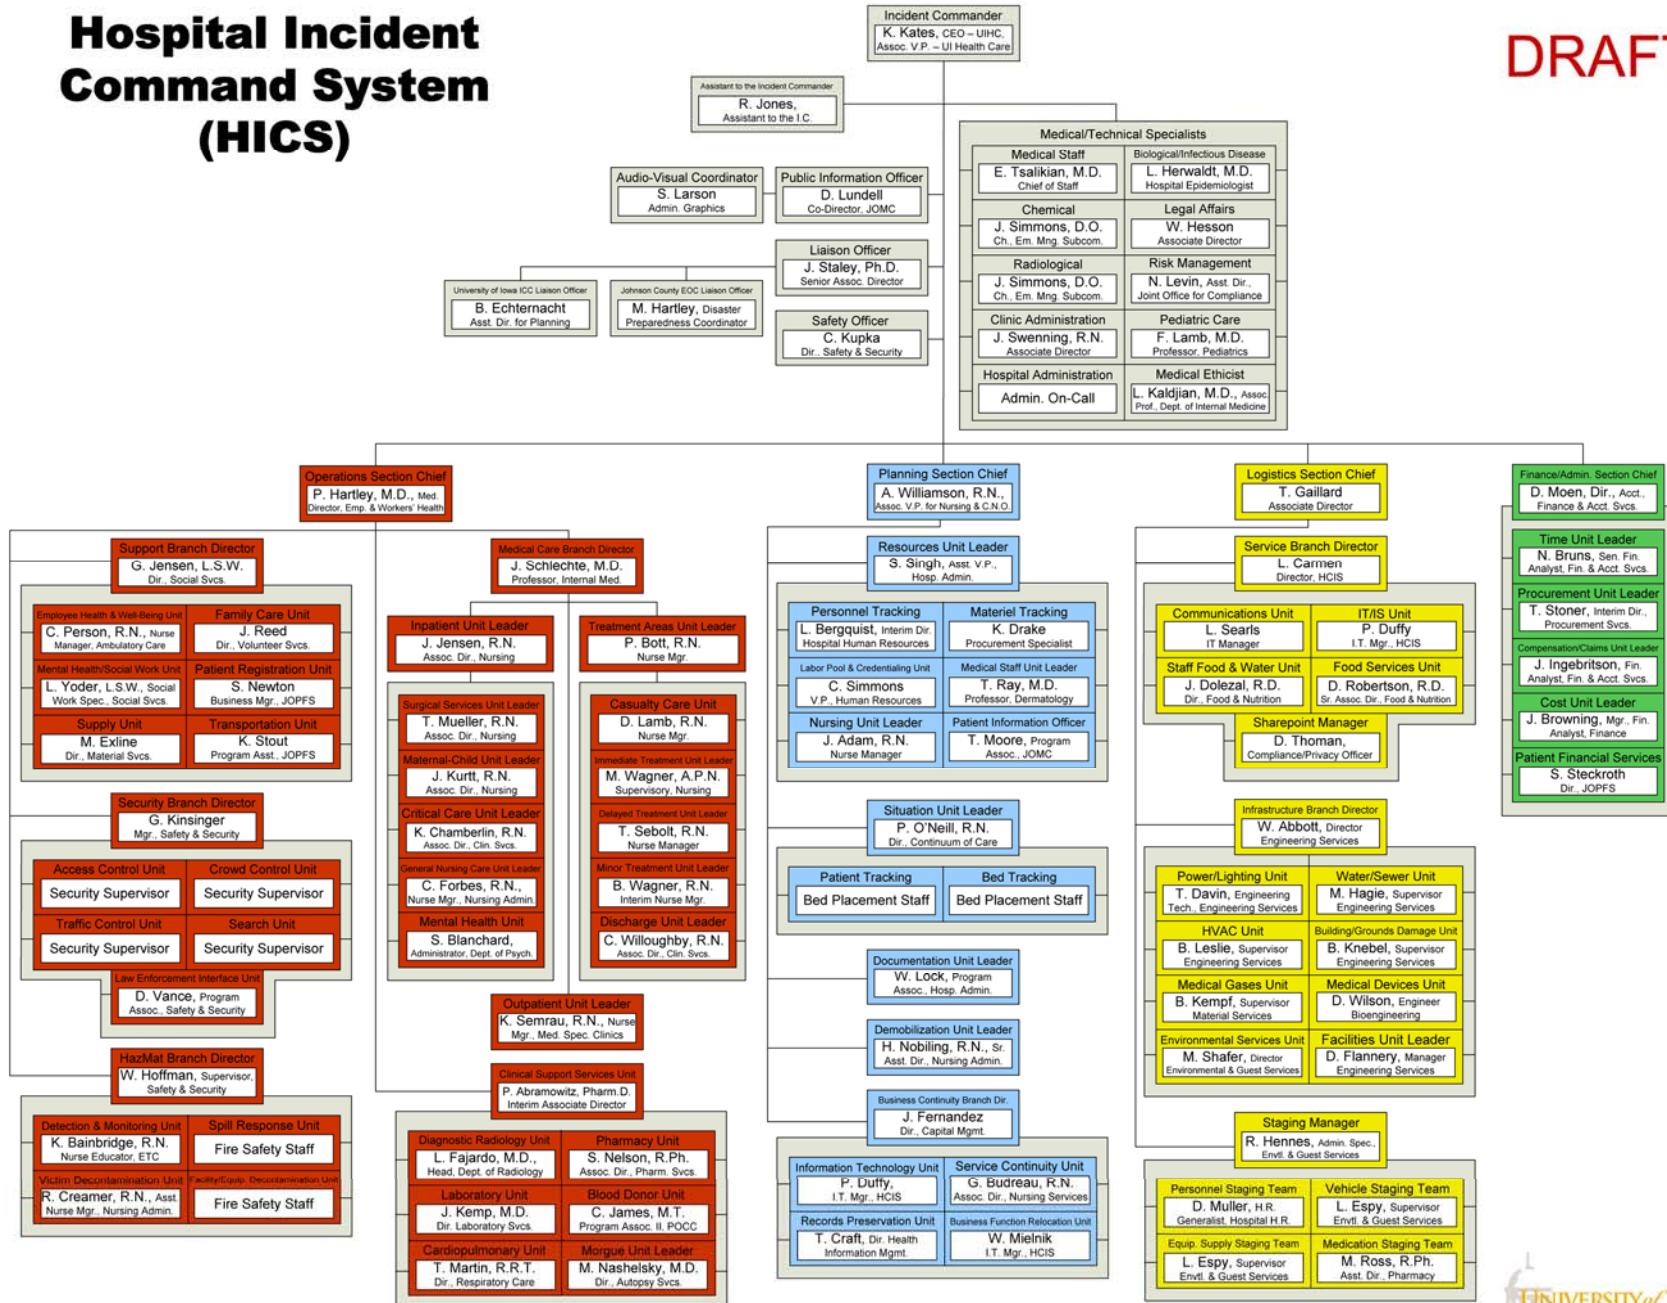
Hospital Incident Command System (HICS)

DRAF

Incident Commander
K. Kates, CEO – UIHC, Assoc. V.P. – UI Health Care

Assistant to the Incident Commander
R. Jones, Assistant to the I.C.

Audio-Visual Coordinator
S. Larson
Admin. Graphics

Public Information Officer
D. Lundell
Co-Director, JOMC

Liaison Officer
J. Staley, Ph.D.
Senior Assoc. Director

University of Iowa ICC Liaison Officer
B. Echternacht
Asst. Dir. for Planning

Johnson County EOC Liaison Officer
M. Hartley, Disaster Preparedness Coordinator

Safety Officer
C. Kupka
Dir., Safety & Security

Medical/Technical Specialists

Medical Staff
E. Tsalikian, M.D.
Chief of Staff

Biological/Infectious Disease
L. Herwaldt, M.D.
Hospital Epidemiologist

Chemical
J. Simmons, D.O.
Ch., Em. Mng. Subcom.

Legal Affairs
W. Hesson
Associate Director

Radiological
J. Simmons, D.O.
Ch., Em. Mng. Subcom.

Risk Management
N. Levin, Asst. Dir., Joint Office for Compliance

Clinic Administration
J. Swenning, R.N.
Associate Director

Pediatric Care
F. Lamb, M.D.
Professor, Pediatrics

Hospital Administration
Admin. On-Call

Medical Ethicist
L. Kaldjian, M.D., Assoc. Prof., Dept. of Internal Medicine

Operations Section Chief
P. Hartley, M.D., Med. Director, Emp. & Workers' Health

Support Branch Director
G. Jensen, L.S.W.
Dir., Social Svcs.

Employee Health & Well-Being Unit
C. Person, R.N., Nurse Manager, Ambulatory Care

Family Care Unit
J. Reed
Dir., Volunteer Svcs.

Mental Health/Social Work Unit
L. Yoder, L.S.W., Social Work Spec., Social Svcs.

Patient Registration Unit
S. Newton
Business Mgr., JOPFS

Supply Unit
M. Exline
Dir., Material Svcs.

Transportation Unit
K. Stout
Program Asst., JOPFS

Security Branch Director
G. Kinsinger
Mgr., Safety & Security

Access Control Unit
Security Supervisor

Crowd Control Unit
Security Supervisor

Traffic Control Unit
Security Supervisor

Search Unit
Security Supervisor

Law Enforcement Interface Unit
D. Vance, Program Assoc., Safety & Security

HazMat Branch Director
W. Hoffman, Supervisor, Safety & Security

Detection & Monitoring Unit
K. Bainbridge, R.N.
Nurse Educator, ETC

Spill Response Unit
Fire Safety Staff

Victim Decontamination Unit
R. Creamer, R.N., Asst. Nurse Mgr., Nursing Admin.

Facility/Equip. Decontamination Unit
Fire Safety Staff

Medical Care Branch Director
J. Schlechte, M.D.
Professor, Internal Med.

Inpatient Unit Leader
J. Jensen, R.N.
Assoc. Dir., Nursing

Treatment Areas Unit Leader
P. Bott, R.N.
Nurse Mgr.

Surgical Services Unit Leader
T. Mueller, R.N.
Assoc. Dir., Nursing

Maternal-Child Unit Leader
J. Kurtt, R.N.
Assoc. Dir., Nursing

Critical Care Unit Leader
K. Chamberlin, R.N.
Assoc. Dir., Clin. Svcs.

General Nursing Care Unit Leader
C. Forbes, R.N., Nurse Mgr., Nursing Admin.

Mental Health Unit
S. Blanchard, Administrator, Dept. of Psych.

Casualty Care Unit
D. Lamb, R.N.
Nurse Mgr.

Immediate Treatment Unit Leader
M. Wagner, A.P.N.
Supervisory, Nursing

Delayed Treatment Unit Leader
T. Sebolt, R.N.
Nurse Manager

Minor Treatment Unit Leader
B. Wagner, R.N.
Interim Nurse Mgr.

Discharge Unit Leader
C. Willoughby, R.N.
Assoc. Dir., Clin. Svcs.

Outpatient Unit Leader
K. Semrau, R.N., Nurse Mgr., Med. Spec. Clinics

Clinical Support Services Unit
P. Abramowitz, Pharm.D.
Interim Associate Director

Diagnostic Radiology Unit
L. Fajardo, M.D., Head, Dept. of Radiology

Pharmacy Unit
S. Nelson, R.Ph.
Assoc. Dir., Pharm. Svcs.

Laboratory Unit
J. Kemp, M.D.
Dir. Laboratory Svcs.

Blood Donor Unit
C. James, M.T.
Program Assoc. II, POCC

Cardiopulmonary Unit
T. Martin, R.R.T.
Dir., Respiratory Care

Morgue Unit Leader
M. Nashelsky, M.D.
Dir., Autopsy Svcs.

Planning Section Chief
A. Williamson, R.N., Assoc. V.P. for Nursing & C.N.O.

Resources Unit Leader
S. Singh, Asst. V.P., Hosp. Admin.

Personnel Tracking
L. Bergquist, Interim Dir. Hospital Human Resources

Materiel Tracking
K. Drake
Procurement Specialist

Labor Pool & Credentialing Unit
C. Simmons
V.P., Human Resources

Medical Staff Unit Leader
T. Ray, M.D.
Professor, Dermatology

Nursing Unit Leader
J. Adam, R.N.
Nurse Manager

Patient Information Officer
T. Moore, Program Assoc., JOMC

Situation Unit Leader
P. O'Neill, R.N.
Dir., Continuum of Care

Patient Tracking
Bed Placement Staff

Bed Tracking
Bed Placement Staff

Documentation Unit Leader
W. Lock, Program Assoc., Hosp. Admin.

Demobilization Unit Leader
H. Nobiling, R.N., Sr. Asst. Dir., Nursing Admin.

Business Continuity Branch Dir.
J. Fernandez
Dir., Capital Mgmt.

Information Technology Unit
P. Duffy, I.T. Mgr., HCIS

Service Continuity Unit
G. Budreau, R.N.
Assoc. Dir., Nursing Services

Records Preservation Unit
T. Craft, Dir. Health Information Mgmt.

Business Function Relocation Unit
W. Mielnik
I.T. Mgr., HCIS

Logistics Section Chief
T. Gaillard
Associate Director

Service Branch Director
L. Carmen
Director, HCIS

Communications Unit
L. Searls
IT Manager

IT/IS Unit
P. Duffy
I.T. Mgr., HCIS

Staff Food & Water Unit
J. Dolezal, R.D.
Dir., Food & Nutrition

Food Services Unit
D. Robertson, R.D.
Sr. Assoc. Dir., Food & Nutrition

Sharepoint Manager
D. Thoman, Compliance/Privacy Officer

Infrastructure Branch Director
W. Abbott, Director Engineering Services

Power/Lighting Unit
T. Davin, Engineering Tech., Engineering Services

Water/Sewer Unit
M. Hagie, Supervisor Engineering Services

HVAC Unit
B. Leslie, Supervisor Engineering Services

Building/Grounds Damage Unit
B. Knebel, Supervisor Engineering Services

Medical Gases Unit
B. Kempf, Supervisor Material Services

Medical Devices Unit
D. Wilson, Engineer Bioengineering

Environmental Services Unit
M. Shafer, Director Environmental & Guest Services

Facilities Unit Leader
D. Flannery, Manager Engineering Services

Staging Manager
R. Hennes, Admin. Spec., Envtl. & Guest Services

Personnel Staging Team
D. Muller, H.R. Generalist, Hospital H.R.

Vehicle Staging Team
L. Espy, Supervisor Envtl. & Guest Services

Equip. Supply Staging Team
L. Espy, Supervisor Envtl. & Guest Services

Medication Staging Team
M. Ross, R.Ph.
Asst. Dir., Pharmacy

Finance/Admin. Section Chief
D. Moen, Dir., Acct., Finance & Acct. Svcs.

Time Unit Leader
N. Bruns, Sen. Fin. Analyst, Fin. & Acct. Svcs.

Procurement Unit Leader
T. Stoner, Interim Dir., Procurement Svcs.

Compensation/Claims Unit Leader
J. Ingebritson, Fin. Analyst, Fin. & Acct. Svcs.

Cost Unit Leader
J. Browning, Mgr., Fin. Analyst, Finance

Patient Financial Services
S. Steckroth
Dir., JOPFS

UNIVERSITY of